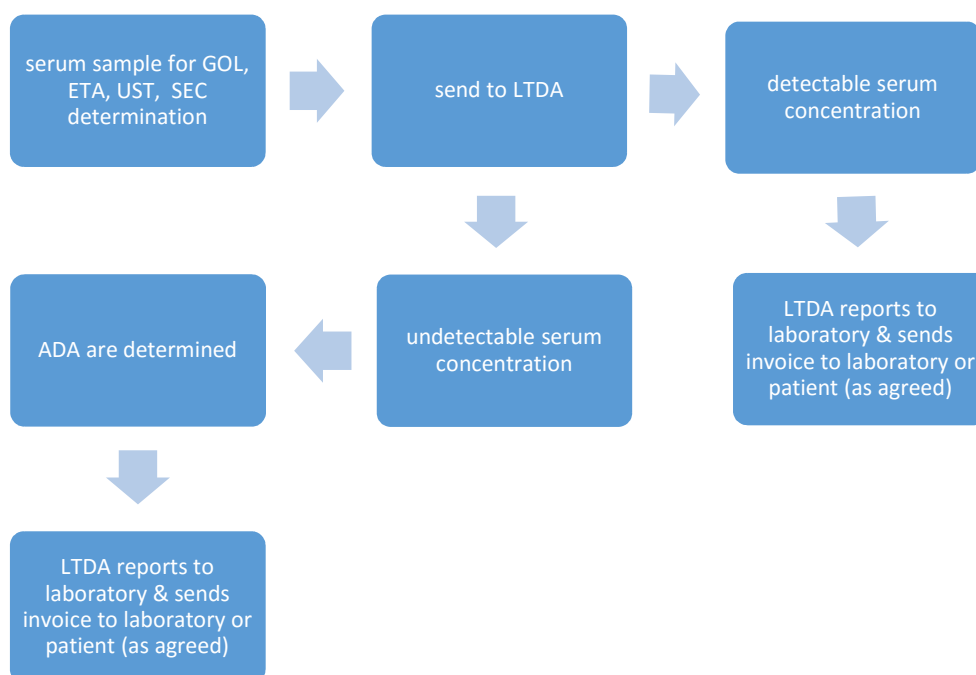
serum sample for GOL, ETA, UST, SEC determination

send to LTDA

detectable serum concentration

undetectable serum concentration

LTDA reports to laboratory & sends invoice to laboratory or patient (as agreed)

ADA are determined

LTDA reports to laboratory & sends invoice to laboratory or patient (as agreed)